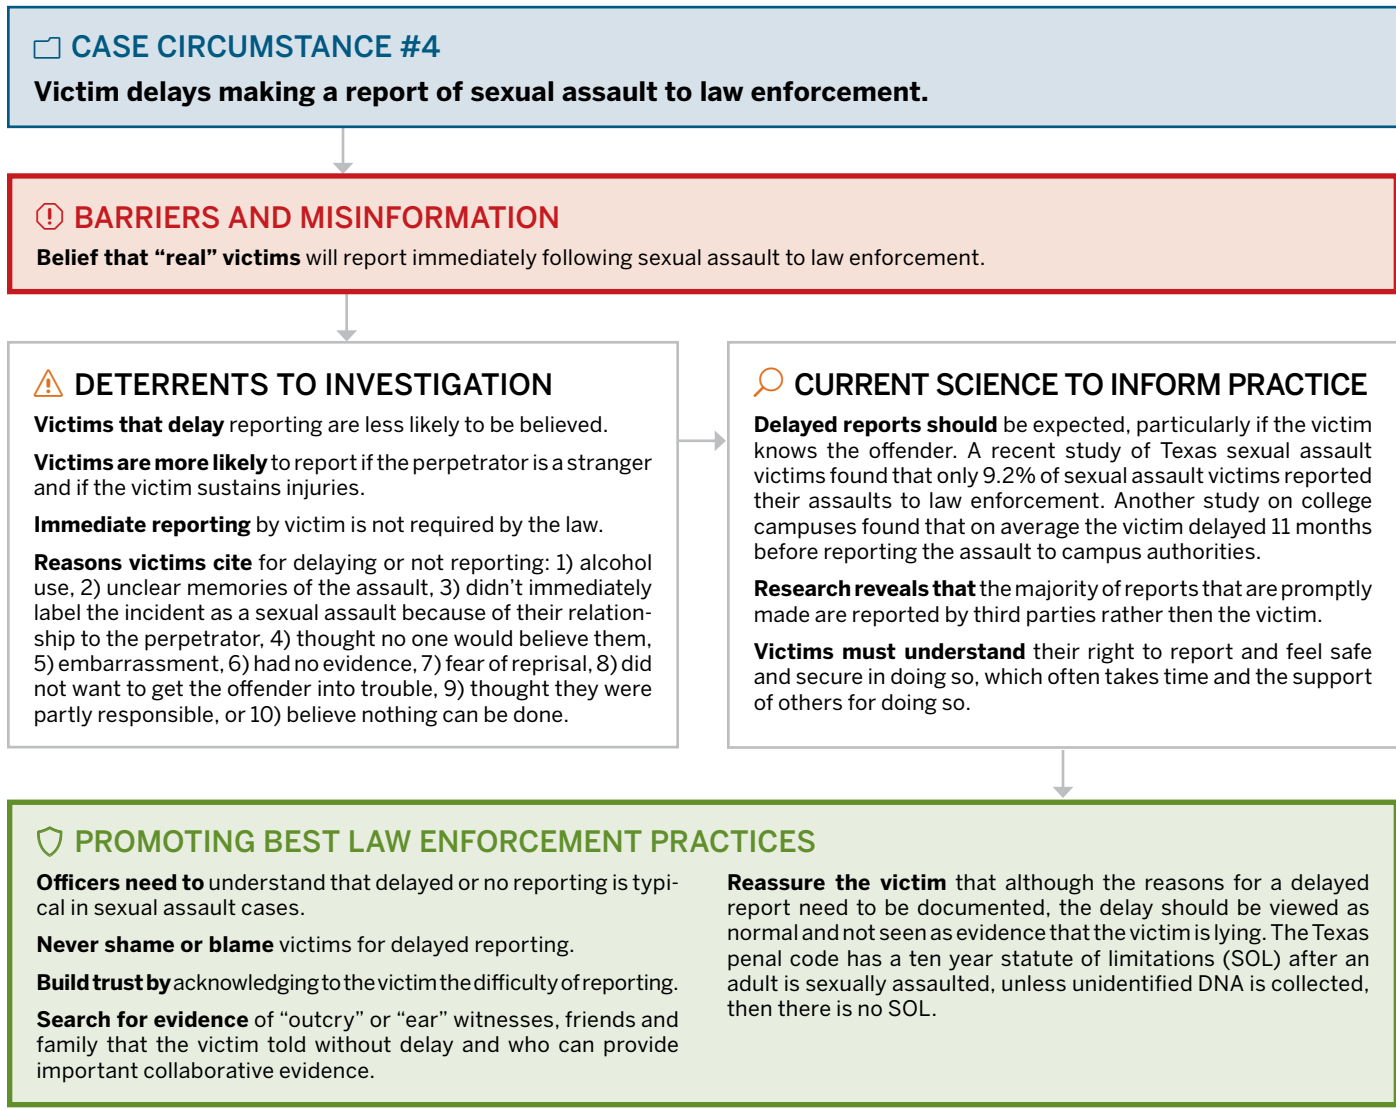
CASE CIRCUMSTANCE #4

Victim delays making a report of sexual assault to law enforcement.

BARRIERS AND MISINFORMATION

Belief that “real” victims will report immediately following sexual assault to law enforcement.

DETERRENTS TO INVESTIGATION

Victims that delay reporting are less likely to be believed.

Victims are more likely to report if the perpetrator is a stranger and if the victim sustains injuries.

Immediate reporting by victim is not required by the law.

Reasons victims cite for delaying or not reporting: 1) alcohol use, 2) unclear memories of the assault, 3) didn’t immediately label the incident as a sexual assault because of their relationship to the perpetrator, 4) thought no one would believe them, 5) embarrassment, 6) had no evidence, 7) fear of reprisal, 8) did not want to get the offender into trouble, 9) thought they were partly responsible, or 10) believe nothing can be done.

CURRENT SCIENCE TO INFORM PRACTICE

Delayed reports should be expected, particularly if the victim knows the offender. A recent study of Texas sexual assault victims found that only 9.2% of sexual assault victims reported their assaults to law enforcement. Another study on college campuses found that on average the victim delayed 11 months before reporting the assault to campus authorities.

Research reveals that the majority of reports that are promptly made are reported by third parties rather then the victim.

Victims must understand their right to report and feel safe and secure in doing so, which often takes time and the support of others for doing so.

PROMOTING BEST LAW ENFORCEMENT PRACTICES

Officers need to understand that delayed or no reporting is typical in sexual assault cases.

Never shame or blame victims for delayed reporting.

Build trust by acknowledging to the victim the difficulty of reporting.

Search for evidence of “outcry” or “ear” witnesses, friends and family that the victim told without delay and who can provide important collaborative evidence.

Reassure the victim that although the reasons for a delayed report need to be documented, the delay should be viewed as normal and not seen as evidence that the victim is lying. The Texas penal code has a ten year statute of limitations (SOL) after an adult is sexually assaulted, unless unidentified DNA is collected, then there is no SOL.